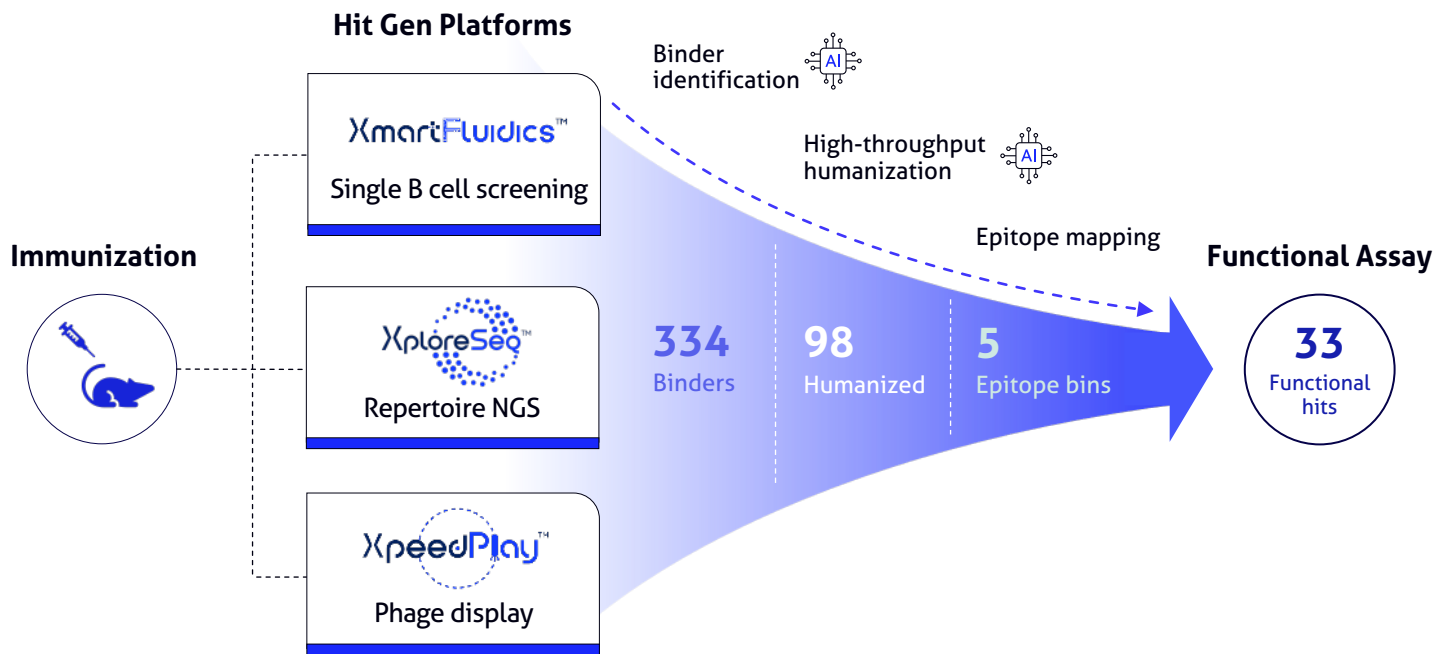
Hit Gen Platforms

Binder identification AI

High-throughput humanization AI

Epitope mapping

Immunization

XmartFluidics™
Single B cell screening

XploreSeq™
Repertoire NGS

XpeedPlay™
Phage display

334
Binders

98
Humanized

5
Epitope bins

Functional Assay

33
Functional hits